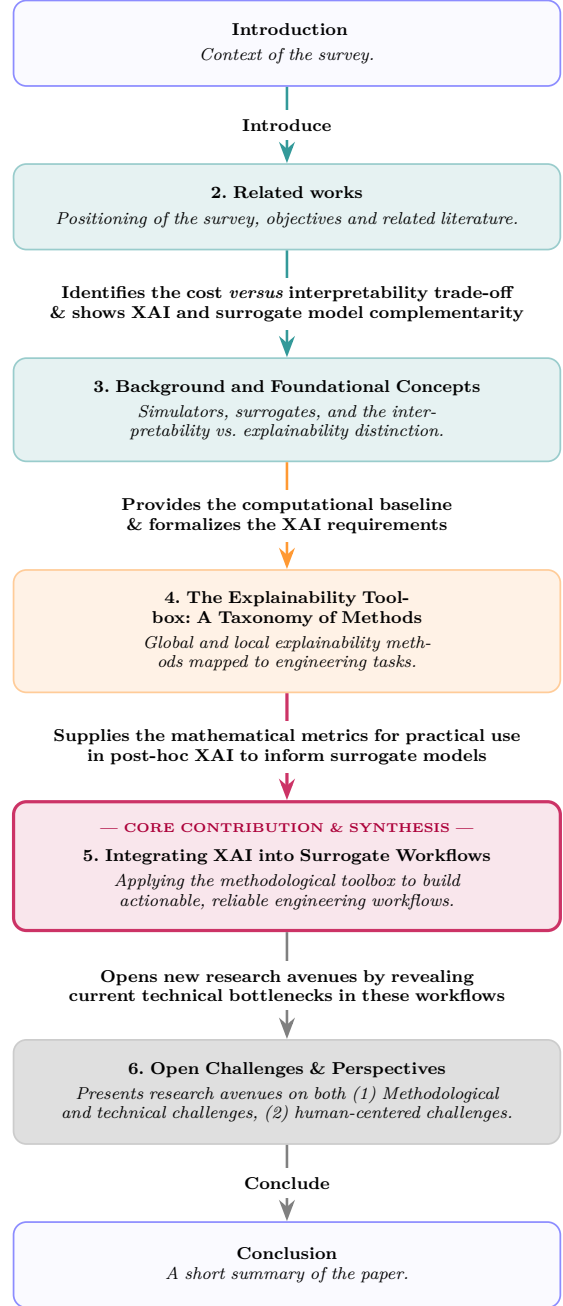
Introduction
Context of the survey.

Introduce

2. Related works
Positioning of the survey, objectives and related literature.

Identifies the cost versus interpretability trade-off & shows XAI and surrogate model complementarity

3. Background and Foundational Concepts
Simulators, surrogates, and the interpretability vs. explainability distinction.

Provides the computational baseline & formalizes the XAI requirements

4. The Explainability Toolbox: A Taxonomy of Methods
Global and local explainability methods mapped to engineering tasks.

Supplies the mathematical metrics for practical use in post-hoc XAI to inform surrogate models

— CORE CONTRIBUTION & SYNTHESIS —
5. Integrating XAI into Surrogate Workflows
Applying the methodological toolbox to build actionable, reliable engineering workflows.

Opens new research avenues by revealing current technical bottlenecks in these workflows

6. Open Challenges & Perspectives
Presents research avenues on both (1) Methodological and technical challenges, (2) human-centered challenges.

Conclude

Conclusion
A short summary of the paper.